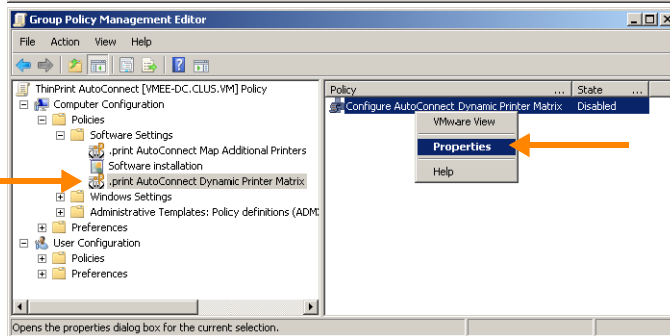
Group Policy Management Editor

File Action View Help

ThinPrint AutoConnect [VMEE-DC.CLUS.VM] Policy
Computer Configuration
Policies
Software Settings
.print AutoConnect Map Additional Printers
Software installation
.print AutoConnect Dynamic Printer Matrix
Windows Settings
Administrative Templates: Policy definitions (ADM
Preferences
User Configuration
Policies
Preferences

| Policy | State |
|---|---|
| Configure AutoConnect Dynamic Printer Matrix | Disabled |

VMware View
Properties
Help

Opens the properties dialog box for the current selection.